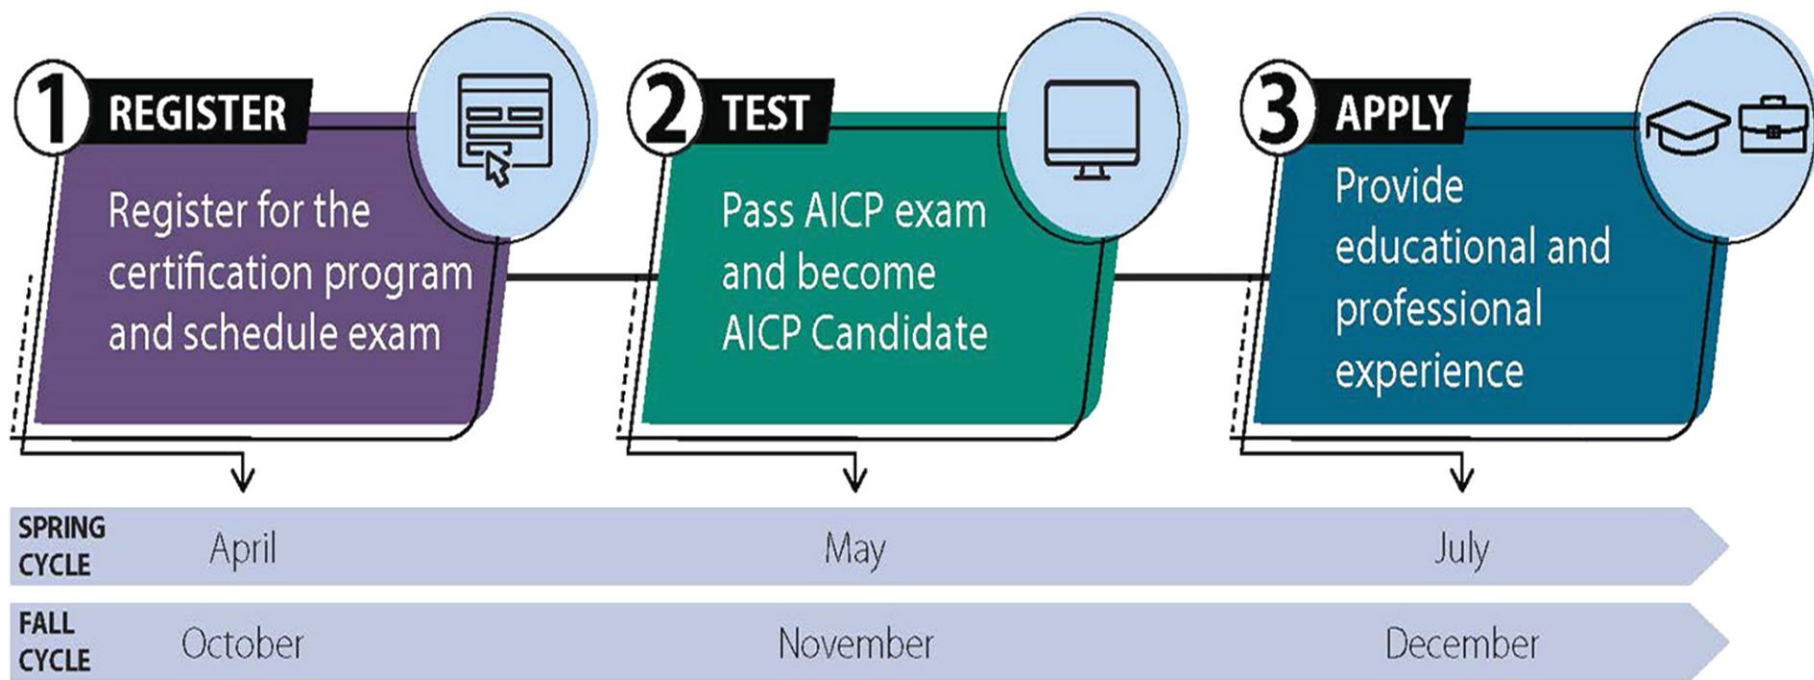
1 REGISTER
Register for the certification program and schedule exam

2 TEST
Pass AICP exam and become AICP Candidate

3 APPLY
Provide educational and professional experience

| | | | |
|---|---|---|---|
| SPRING CYCLE | April | May | July |
| FALL CYCLE | October | November | December |